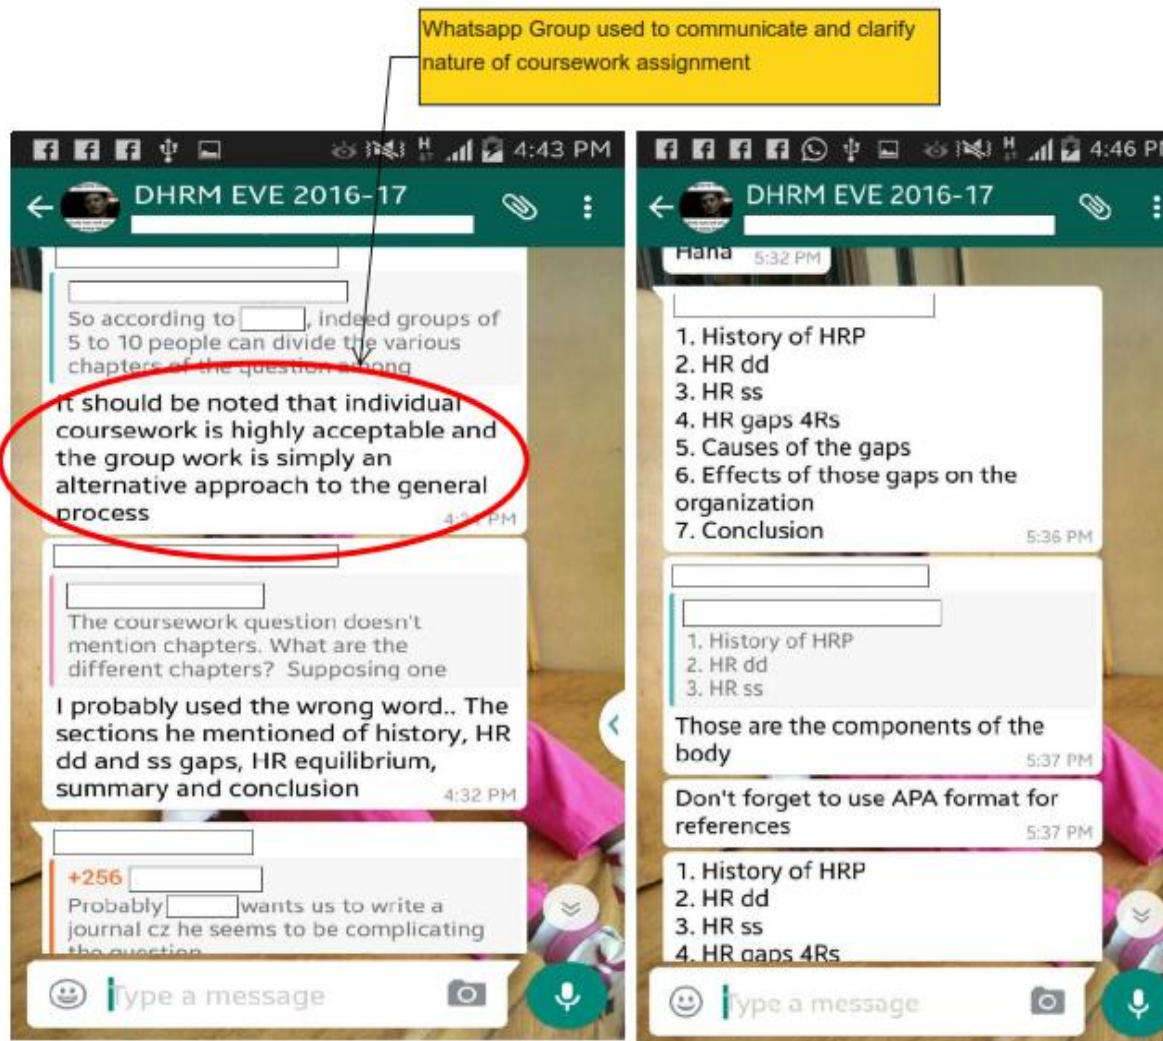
Whatsapp Group used to communicate and clarify nature of coursework assignment

4:43 PM

DHRM EVE 2016-17

So according to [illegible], indeed groups of 5 to 10 people can divide the various chapters of the question among

It should be noted that individual coursework is highly acceptable and the group work is simply an alternative approach to the general process 4:3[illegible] PM

The coursework question doesn't mention chapters. What are the different chapters? Supposing one

I probably used the wrong word.. The sections he mentioned of history, HR dd and ss gaps, HR equilibrium, summary and conclusion 4:32 PM

+256

Probably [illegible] wants us to write a journal cz he seems to be complicating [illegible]

Type a message

4:46 P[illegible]

DHRM EVE 2016-17

Hana 5:32 PM

1. History of HRP
2. HR dd
3. HR ss
4. HR gaps 4Rs
5. Causes of the gaps
6. Effects of those gaps on the organization
7. Conclusion 5:36 PM

1. History of HRP
2. HR dd
3. HR ss

Those are the components of the body 5:37 PM

Don't forget to use APA format for references 5:37 PM

1. History of HRP
2. HR dd
3. HR ss
4. HR gaps 4Rs

Type a message